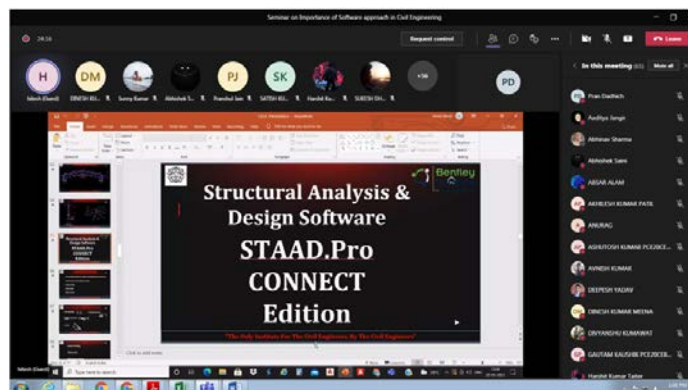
Seminar on Importance of Software approach in Civil Engineering

Request control

Leave

H
DM
PJ
SK
+36
PD

Sunny Kumar
Abhishek S...
Pranshul Jain
SATISH KU...
Harshit Ku...
SUBESH SH...

In this meeting

Mute all

Pran Dadhich
Aaditya Jangir
Abhinav Sharma
Abhishek Saini
ABSAR ALAM
AKHILESH KUMAR PATIL
ANURAG
ASHUTOSH KUMAR PCE20CE...
AVNISH KUMAR
DEEPESH YADAV
DINESH KUMAR MEENA
DIVYANSHU KUMAWAT
GAUTAM KAUSHIK PCE20CE...
Harshit Kumar Tailor

Structural Analysis & Design Software
STAAD.Pro
CONNECT
Edition

Bentley

"The Only Institute For The Civil Engineers, By The Civil Engineers"

Click to add notes

Type here to search